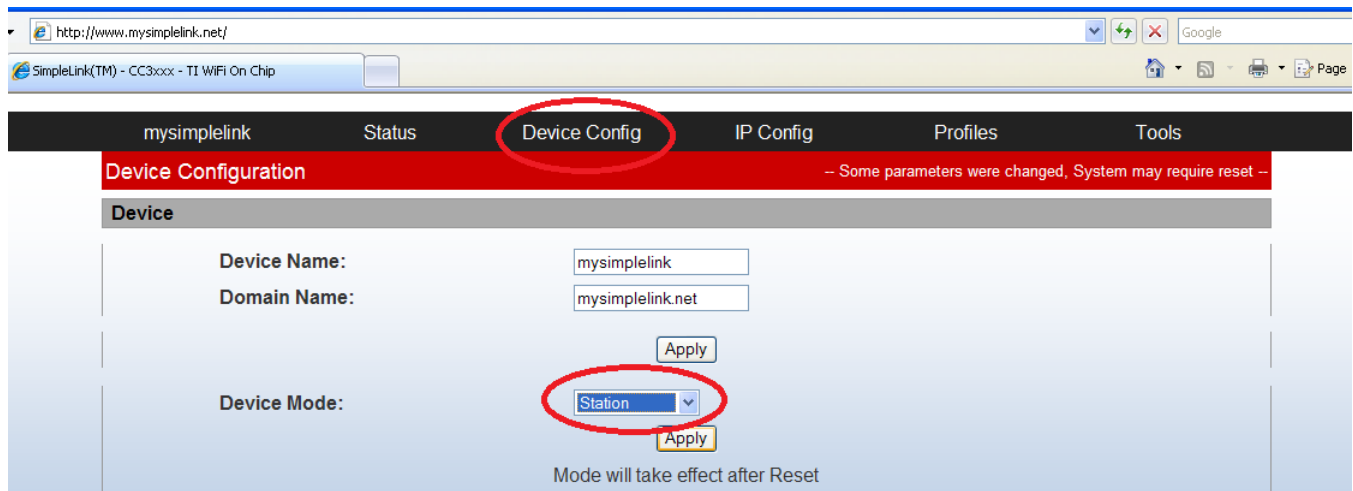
http://www.mysimplelink.net/

Google

SimpleLink(TM) - CC3xxx - TI WiFi On Chip

Page

mysimplelink Status Device Config IP Config Profiles Tools

Device Configuration

-- Some parameters were changed, System may require reset --

Device

Device Name: mysimplelink

Domain Name: mysimplelink.net

Apply

Device Mode: Station

Apply

Mode will take effect after Reset